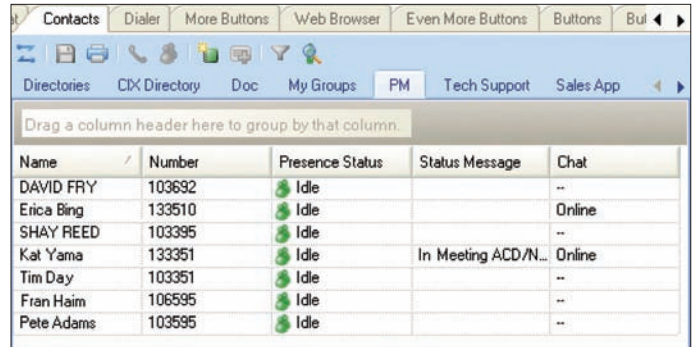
Contacts | Dialer | More Buttons | Web Browser | Even More Buttons | Buttons | Bu

Directories | CIX Directory | Doc | My Groups | PM | Tech Support | Sales App

Drag a column header here to group by that column.

| Name | Number | Presence Status | Status Message | Chat |
|---|---|---|---|---|
| DAVID FRY | 103692 | Idle | | -- |
| Erica Bing | 133510 | Idle | | Online |
| SHAY REED | 103395 | Idle | | -- |
| Kat Yama | 133351 | Idle | In Meeting ACD/N... | Online |
| Tim Day | 103351 | Idle | | -- |
| Fran Haim | 106595 | Idle | | -- |
| Pete Adams | 103595 | Idle | | -- |